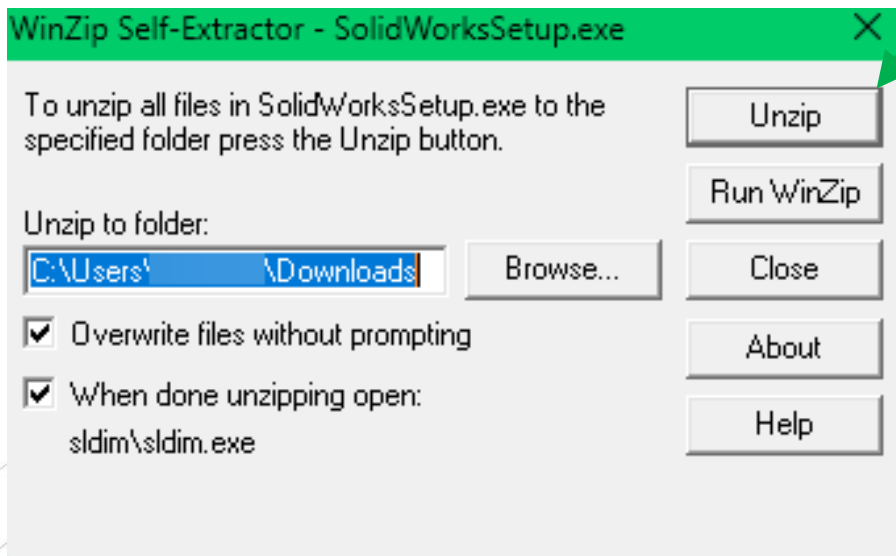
WinZip Self-Extractor - SolidWorksSetup.exe

To unzip all files in SolidWorksSetup.exe to the specified folder press the Unzip button.

Unzip

Run WinZip

Unzip to folder:

C:\Users\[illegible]\Downloads

Browse...

Close

Overwrite files without prompting

About

When done unzipping open:

sldim\sldim.exe

Help